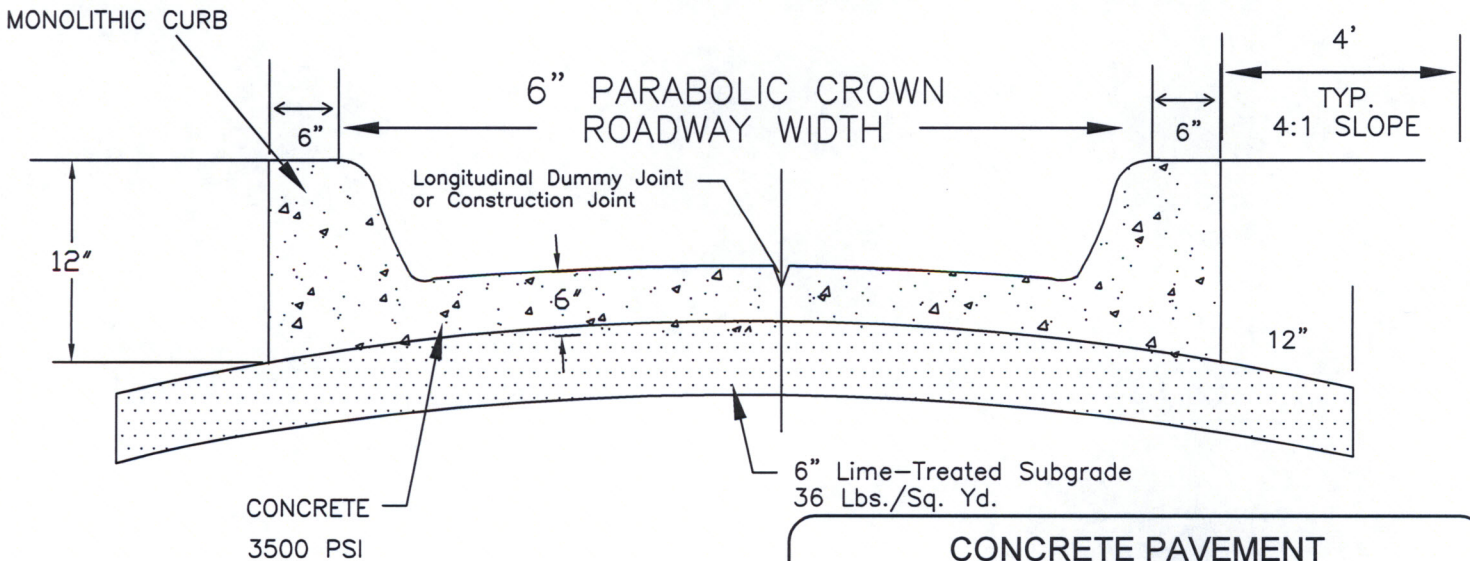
MONOLITHIC CURB

6" PARABOLIC CROWN
ROADWAY WIDTH

6"

6"

4'

TYP.
4:1 SLOPE

Longitudinal Dummy Joint
or Construction Joint

12"

6"

12"

6" Lime–Treated Subgrade
36 Lbs./Sq. Yd.

CONCRETE

3500 PSI

CONCRETE PAVEMENT